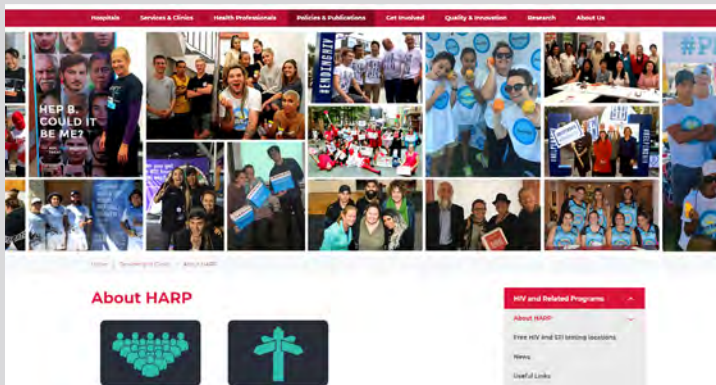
Hospitals Services & Clinics Health Professionals Policies & Publications Get Involved Quality & Innovation Research About Us

HEP B. COULD IT BE ME?

#ENDHEPB

#

Home > Services & Clinics > About HARP

About HARP

HIV and Related Programs

About HARP

Free HIV and STI testing locations

News

Useful Links